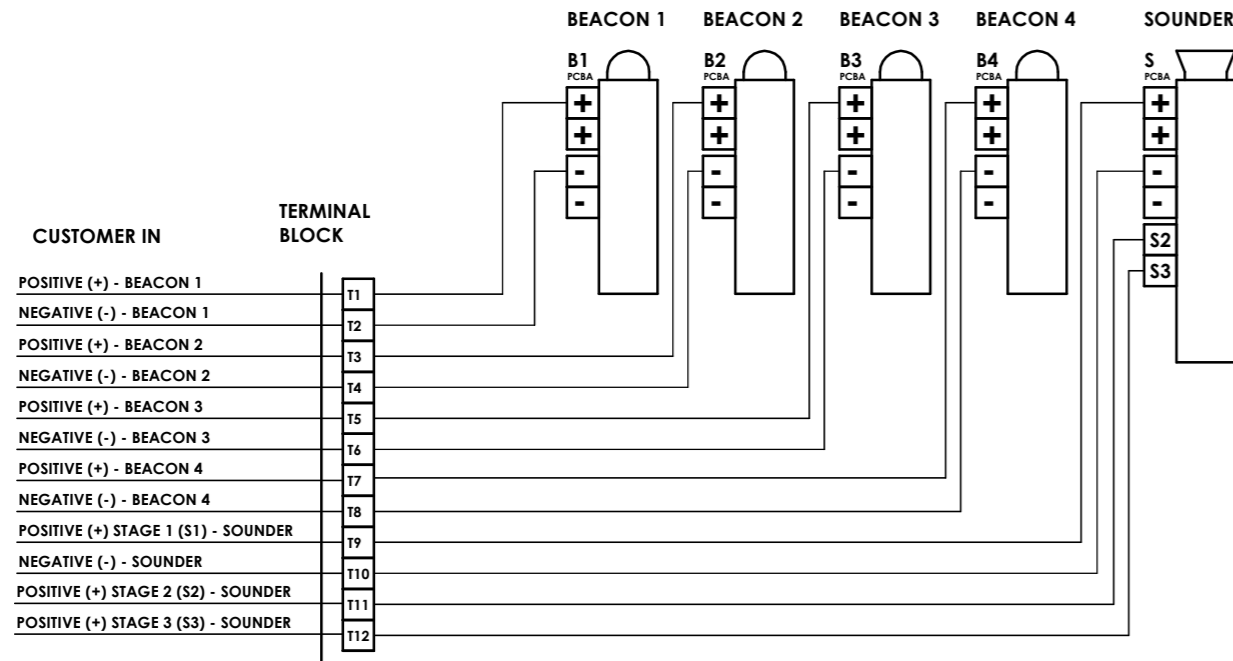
BEACON 1 BEACON 2 BEACON 3 BEACON 4 SOUNDER

B1 PCBA
+
+
-
-

B2 PCBA
+
+
-
-

B3 PCBA
+
+
-
-

B4 PCBA
+
+
-
-

S PCBA
+
+
-
-
S2
S3

CUSTOMER IN

TERMINAL BLOCK

POSITIVE (+) - BEACON 1 T1
NEGATIVE (-) - BEACON 1 T2
POSITIVE (+) - BEACON 2 T3
NEGATIVE (-) - BEACON 2 T4
POSITIVE (+) - BEACON 3 T5
NEGATIVE (-) - BEACON 3 T6
POSITIVE (+) - BEACON 4 T7
NEGATIVE (-) - BEACON 4 T8
POSITIVE (+) STAGE 1 (S1) - SOUNDER T9
NEGATIVE (-) - SOUNDER T10
POSITIVE (+) STAGE 2 (S2) - SOUNDER T11
POSITIVE (+) STAGE 3 (S3) - SOUNDER T12